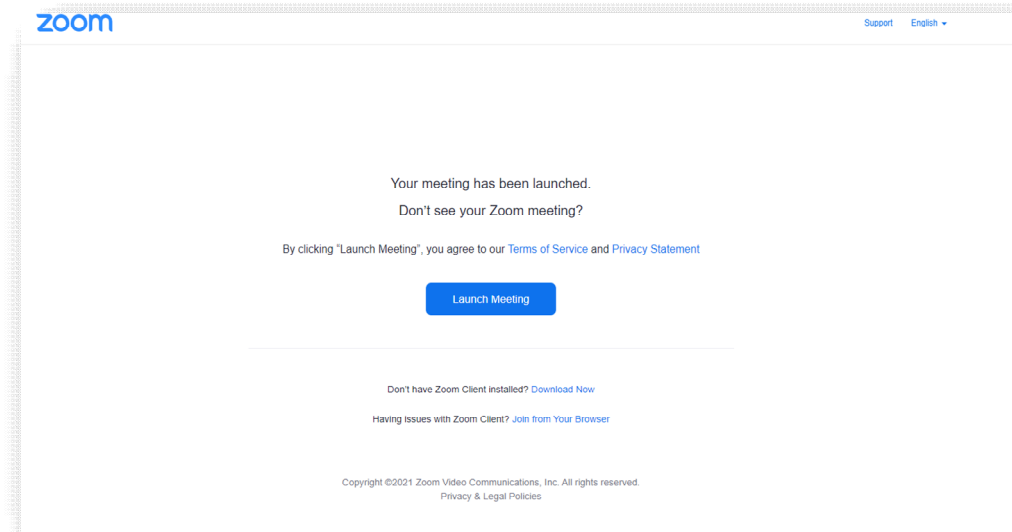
zoom

Support English

Your meeting has been launched.

Don't see your Zoom meeting?

By clicking "Launch Meeting", you agree to our Terms of Service and Privacy Statement

Launch Meeting

Don't have Zoom Client installed? Download Now

Having issues with Zoom Client? Join from Your Browser

Copyright ©2021 Zoom Video Communications, Inc. All rights reserved.
Privacy & Legal Policies